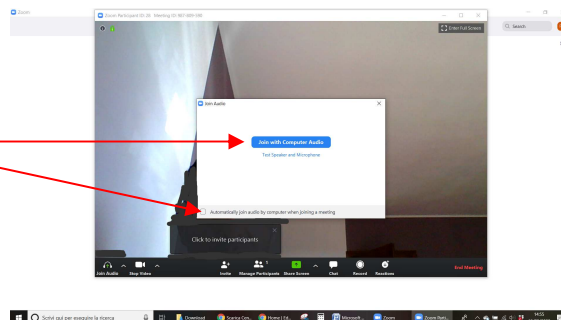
Zoom

Zoom Participant ID: 20 Meeting ID: 987-809-080

Enter Full Screen

Search

Join Audio

Join with Computer Audio

Test Speaker and Microphone

Automatically join audio by computer when joining a meeting

Click to invite participants

Join Audio

Stop Video

Invite

Manage Participants

Share Screen

Chat

Record

Reactions

End Meeting

Scrivi qui per eseguire la ricerca

Download

Scarica Cert...

Home | Fd...

Microsoft ...

Zoom

Zoom Parti...

14:55